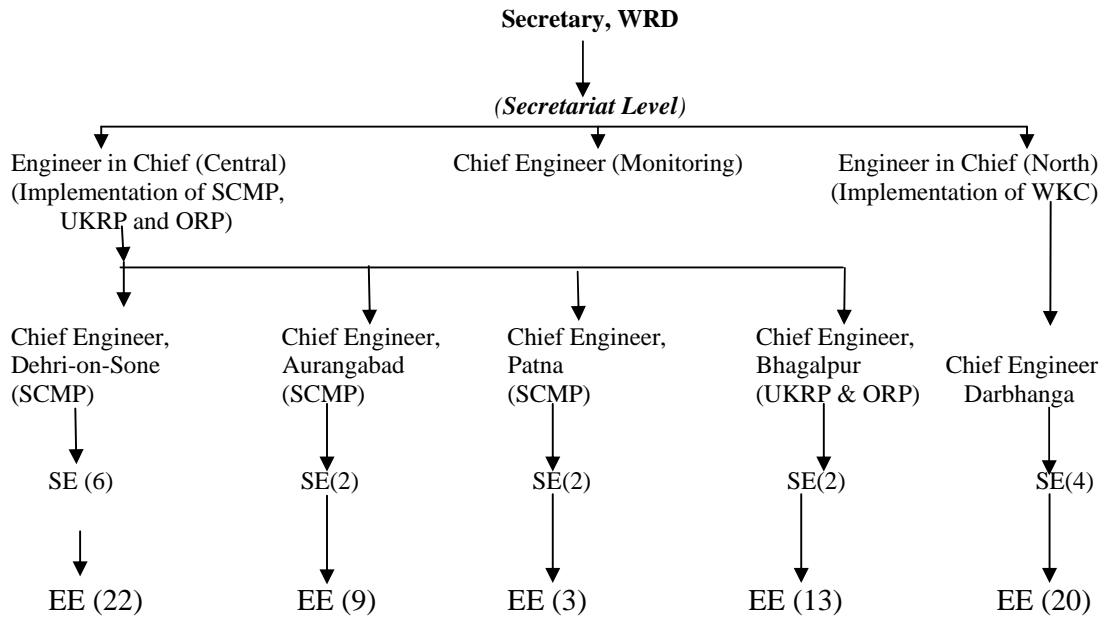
Secretary, WRD

(Secretariat Level)

Engineer in Chief (Central) (Implementation of SCMP, UKRP and ORP)

Chief Engineer (Monitoring)

Engineer in Chief (North) (Implementation of WKC)

Chief Engineer, Dehri-on-Sone (SCMP)

SE (6)

EE (22)

Chief Engineer, Aurangabad (SCMP)

SE(2)

EE (9)

Chief Engineer, Patna (SCMP)

SE(2)

EE (3)

Chief Engineer, Bhagalpur (UKRP & ORP)

SE(2)

EE (13)

Chief Engineer Darbhanga

SE(4)

EE (20)